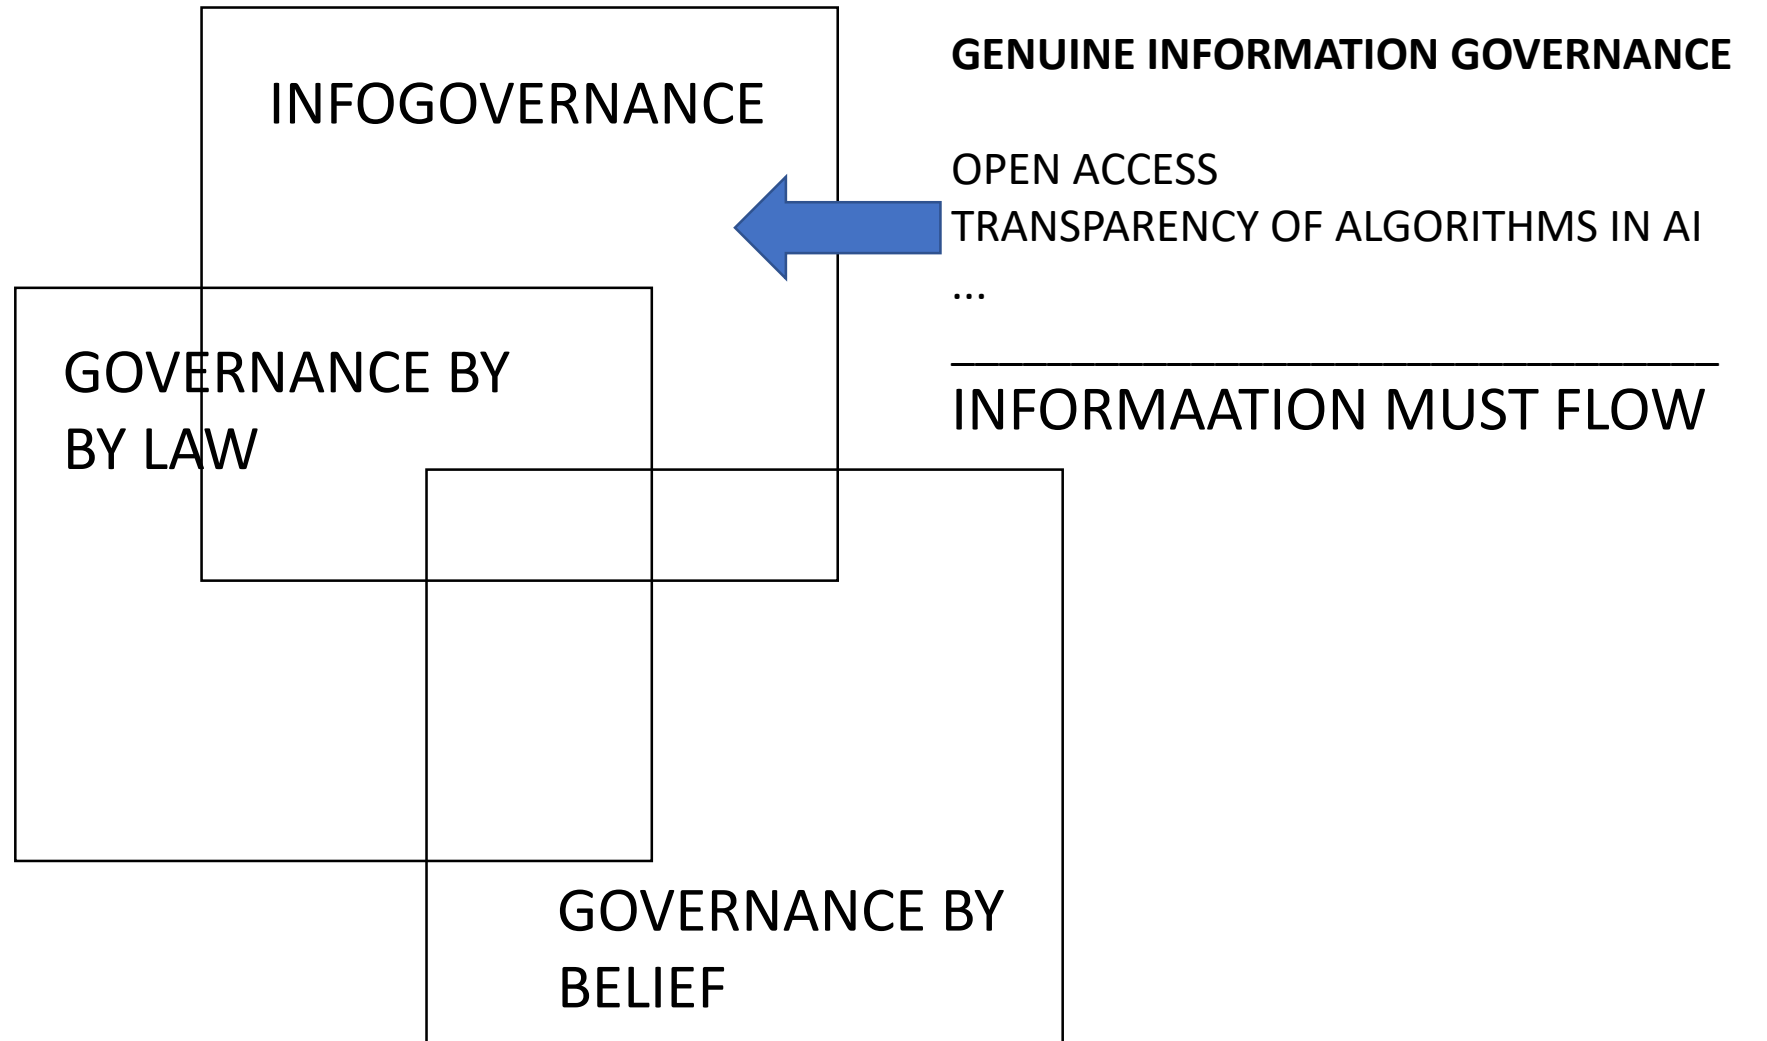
INFOGOVERNANCE

GOVERNANCE BY BY LAW

GOVERNANCE BY BELIEF

**GENUINE INFORMATION GOVERNANCE**

OPEN ACCESS
TRANSPARENCY OF ALGORITHMS IN AI
...
________________________________

INFORMAATION MUST FLOW